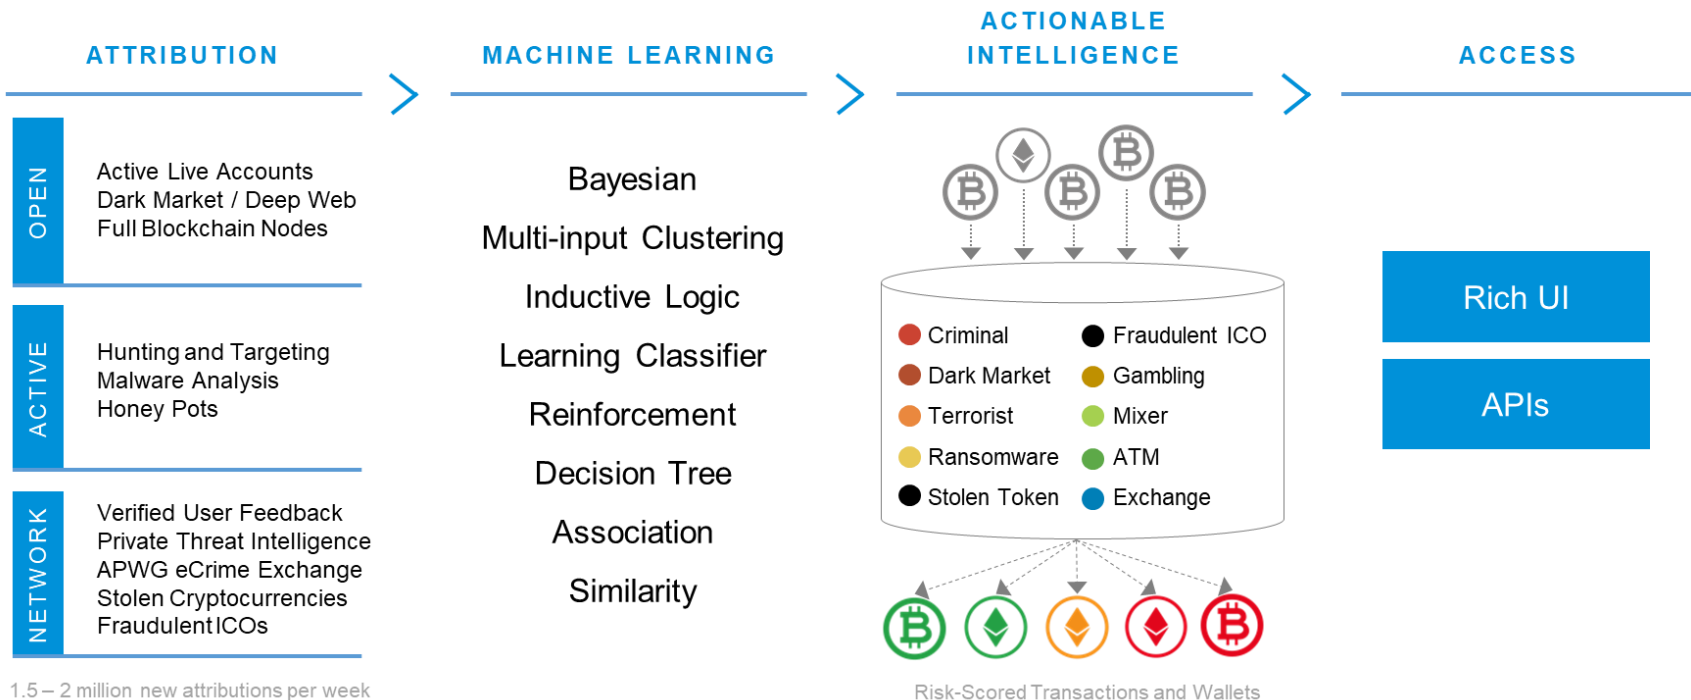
ATTRIBUTION

MACHINE LEARNING

ACTIONABLE INTELLIGENCE

ACCESS

OPEN

Active Live Accounts
Dark Market / Deep Web
Full Blockchain Nodes

ACTIVE

Hunting and Targeting
Malware Analysis
Honey Pots

NETWORK

Verified User Feedback
Private Threat Intelligence
APWG eCrime Exchange
Stolen Cryptocurrencies
Fraudulent ICOs

1.5 – 2 million new attributions per week

Bayesian
Multi-input Clustering
Inductive Logic
Learning Classifier
Reinforcement
Decision Tree
Association
Similarity

Criminal
Fraudulent ICO
Dark Market
Gambling
Terrorist
Mixer
Ransomware
ATM
Stolen Token
Exchange

Risk-Scored Transactions and Wallets

Rich UI

APIs